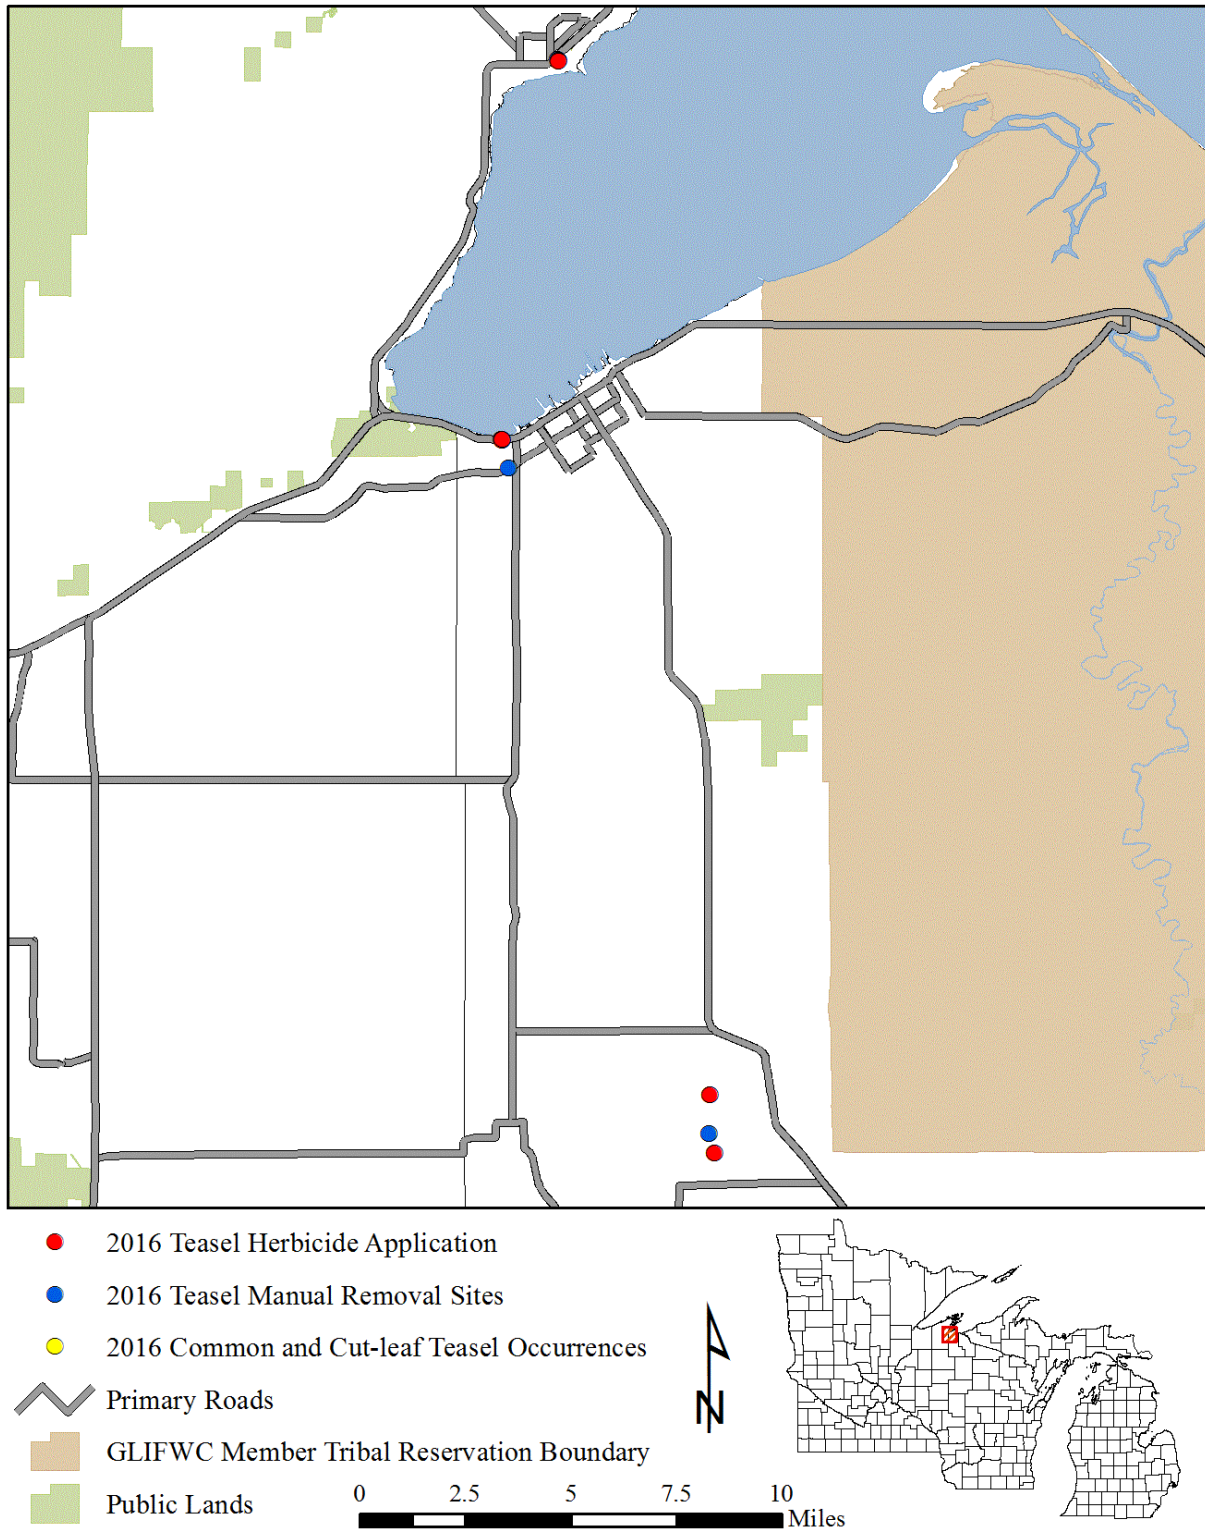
2016 Teasel Herbicide Application

2016 Teasel Manual Removal Sites

2016 Common and Cut-leaf Teasel Occurrences

Primary Roads

GLIFWC Member Tribal Reservation Boundary

Public Lands

N

0 2.5 5 7.5 10 Miles